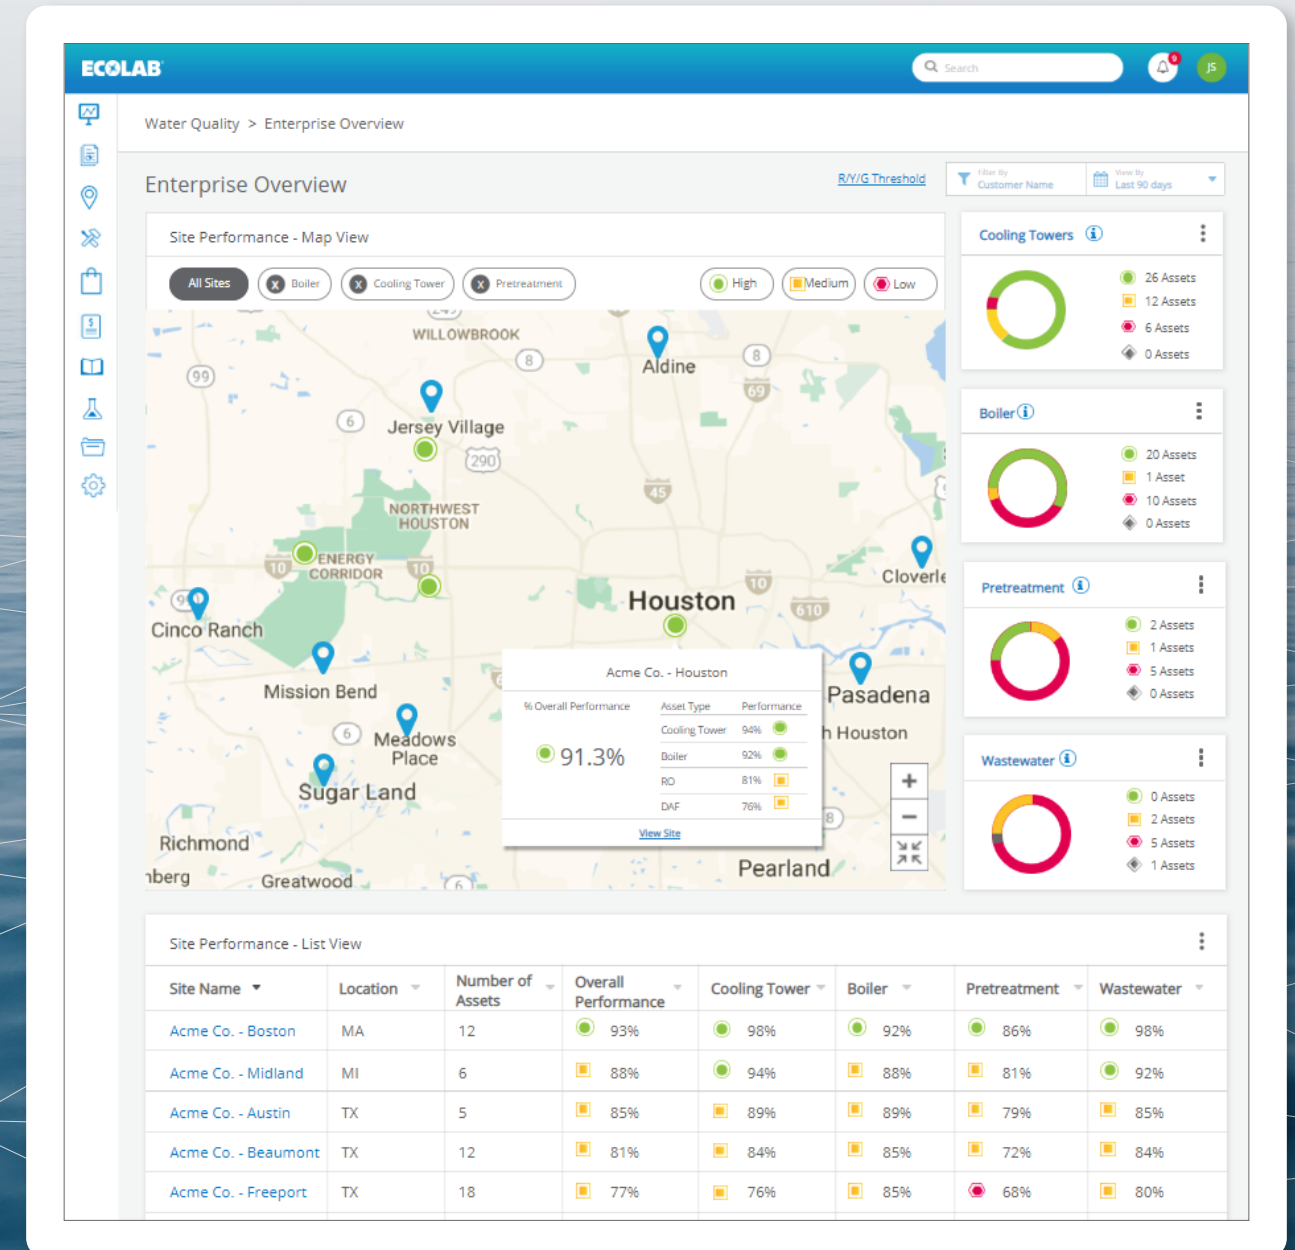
ECOLAB

Search

9

JS

Water Quality > Enterprise Overview

Enterprise Overview

R/Y/G Threshold

Filter By
Customer Name

View By
Last 90 days

Site Performance - Map View

All Sites

Boiler

Cooling Tower

Pretreatment

High

Medium

Low

WILLOWBROOK

Aldine

Jersey Village

NORTHWEST HOUSTON

ENERGY CORRIDOR

Cinco Ranch

Houston

Cloverle

Mission Bend

Meadows Place

Pasadena

h Houston

Sugar Land

Richmond

nberg

Greatwood

Pearland

99

6

8

8

69

290

45

10

10

10

610

6

8

6

Acme Co. - Houston

% Overall Performance

91.3%

| Asset Type | Performance |
|---|---|
| Cooling Tower | 94% |
| Boiler | 92% |
| RO | 81% |
| DAF | 76% |

View Site

Cooling Towers

26 Assets
12 Assets
6 Assets
0 Assets

Boiler

20 Assets
1 Asset
10 Assets
0 Assets

Pretreatment

2 Assets
1 Assets
5 Assets
0 Assets

Wastewater

0 Assets
2 Assets
5 Assets
1 Assets

Site Performance - List View

| Site Name | Location | Number of Assets | Overall Performance | Cooling Tower | Boiler | Pretreatment | Wastewater |
|---|---|---|---|---|---|---|---|
| Acme Co. - Boston | MA | 12 | 93% | 98% | 92% | 86% | 98% |
| Acme Co. - Midland | MI | 6 | 88% | 94% | 88% | 81% | 92% |
| Acme Co. - Austin | TX | 5 | 85% | 89% | 89% | 79% | 85% |
| Acme Co. - Beaumont | TX | 12 | 81% | 84% | 85% | 72% | 84% |
| Acme Co. - Freeport | TX | 18 | 77% | 76% | 85% | 68% | 80% |